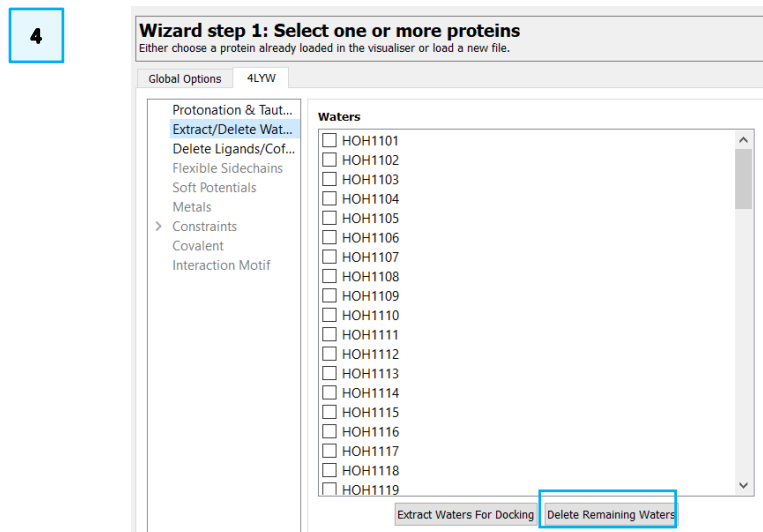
4

Wizard step 1: Select one or more proteins
Either choose a protein already loaded in the visualiser or load a new file.

Global Options 4LYW

Protonation & Taut...
Extract/Delete Wat...
Delete Ligands/Cof...
Flexible Sidechains
Soft Potentials
Metals
Constraints
Covalent
Interaction Motif

Waters

HOH1101
HOH1102
HOH1103
HOH1104
HOH1105
HOH1106
HOH1107
HOH1108
HOH1109
HOH1110
HOH1111
HOH1112
HOH1113
HOH1114
HOH1115
HOH1116
HOH1117
HOH1118
HOH1119

Extract Waters For Docking Delete Remaining Waters